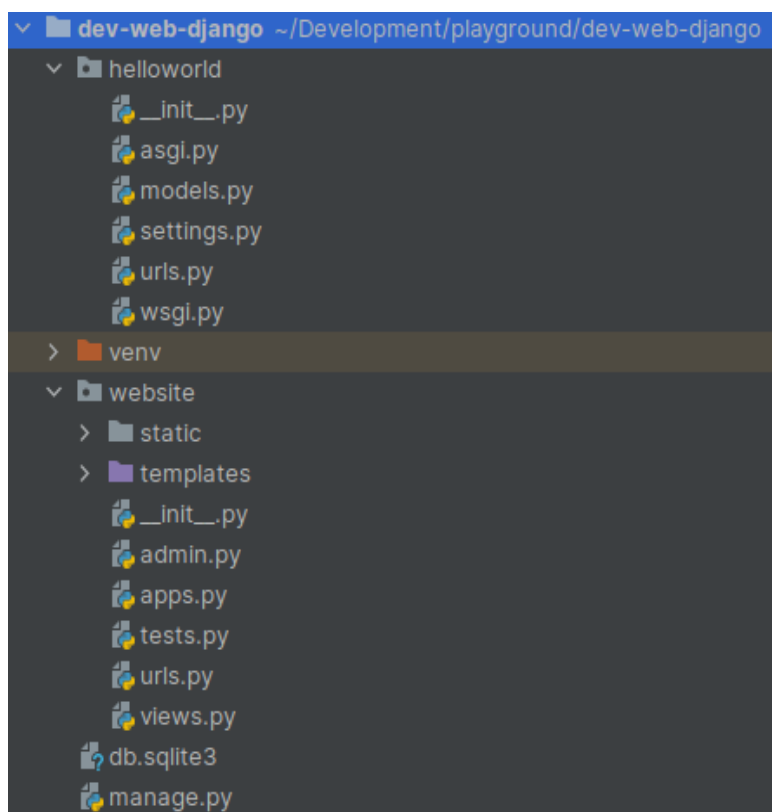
dev-web-django ~/Development/playground/dev-web-django
helloworld
__init__.py
asgi.py
models.py
settings.py
urls.py
wsgi.py
venv
website
static
templates
__init__.py
admin.py
apps.py
tests.py
urls.py
views.py
db.sqlite3
manage.py